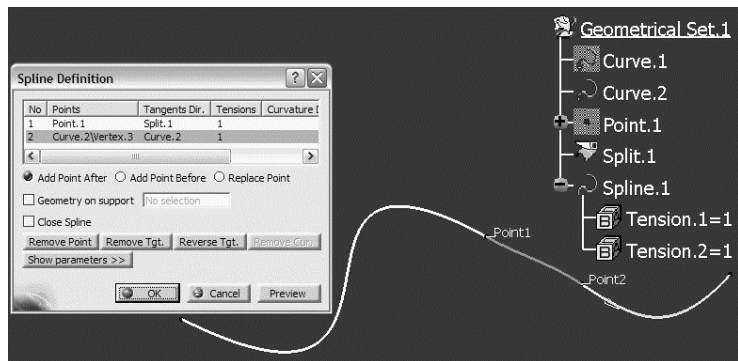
Spline Definition

| No | Points | Tangents Dir. | Tensions | Curvature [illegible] |
|---|---|---|---|---|
| 1 | Point.1 | Split.1 | 1 | |
| 2 | Curve.2\Vertex.3 | Curve.2 | 1 | |

Add Point After  Add Point Before  Replace Point

Geometry on support  No selection

Close Spline

Remove Point  Remove Tgt.  Reverse Tgt.  Remove Cur.

Show parameters >>

OK  Cancel  Preview

Point1

Point2

Geometrical Set.1
Curve.1
Curve.2
Point.1
Split.1
Spline.1
Tension.1=1
Tension.2=1